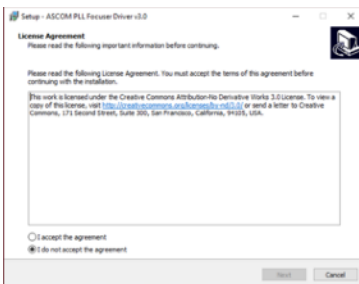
Setup - ASCOM PLL Focuser Driver v3.0

License Agreement
Please read the following important information before continuing.

Please read the following License Agreement. You must accept the terms of this agreement before continuing with the installation.

The work is licensed under the Creative Commons Attribution-No Derivative Works 3.0 License. To view a copy of this license, visit http://creativecommons.org/licenses/by-nd/3.0/ or send a letter to Creative Commons, 171 Second Street, Suite 300, San Francisco, California, 94105, USA.

I accept the agreement
I do not accept the agreement

Next Cancel